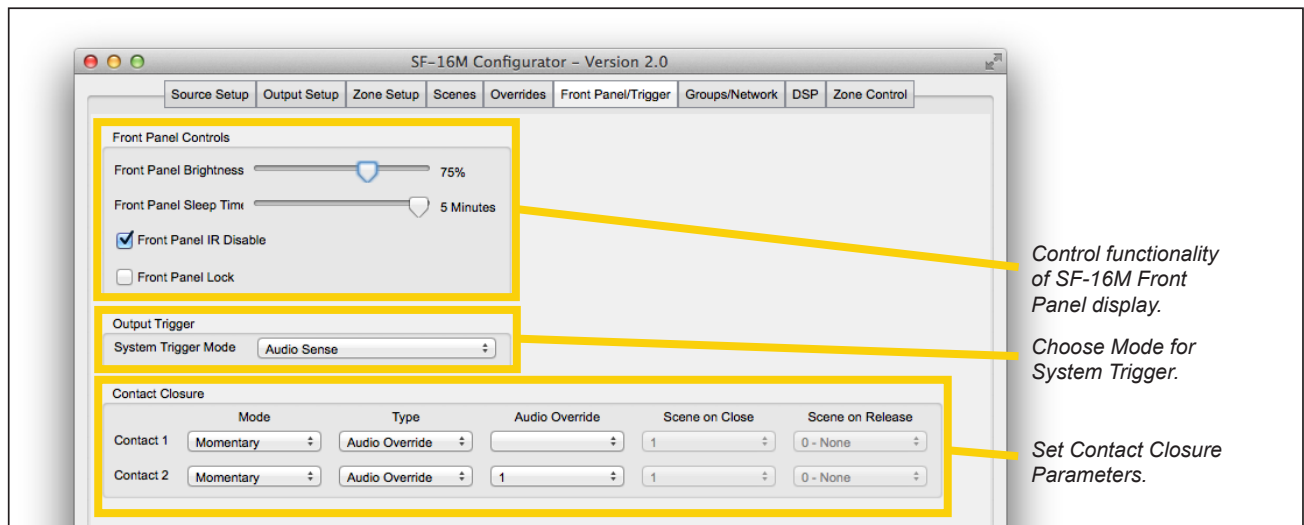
SF-16M Configurator – Version 2.0

Source Setup | Output Setup | Zone Setup | Scenes | Overrides | Front Panel/Trigger | Groups/Network | DSP | Zone Control

Front Panel Controls

Front Panel Brightness 75%

Front Panel Sleep Time 5 Minutes

Front Panel IR Disable

Front Panel Lock

Output Trigger

System Trigger Mode Audio Sense

Contact Closure

| | Mode | Type | Audio Override | Scene on Close | Scene on Release |
|---|---|---|---|---|---|
| Contact 1 | Momentary | Audio Override | | 1 | 0 - None |
| Contact 2 | Momentary | Audio Override | 1 | 1 | 0 - None |

Control functionality of SF-16M Front Panel display.

Choose Mode for System Trigger.

Set Contact Closure Parameters.